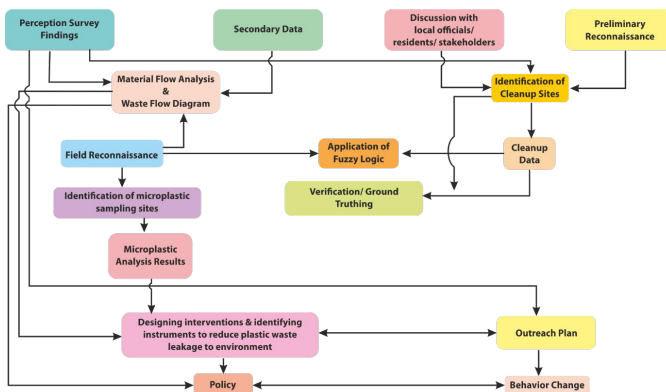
Perception Survey Findings

Secondary Data

Discussion with local officials/ residents/ stakeholders

Preliminary Reconnaissance

Material Flow Analysis & Waste Flow Diagram

Identification of Cleanup Sites

Field Reconnaissance

Application of Fuzzy Logic

Cleanup Data

Verification/ Ground Truthing

Identification of microplastic sampling sites

Microplastic Analysis Results

Designing interventions & identifying instruments to reduce plastic waste leakage to environment

Outreach Plan

Policy

Behavior Change